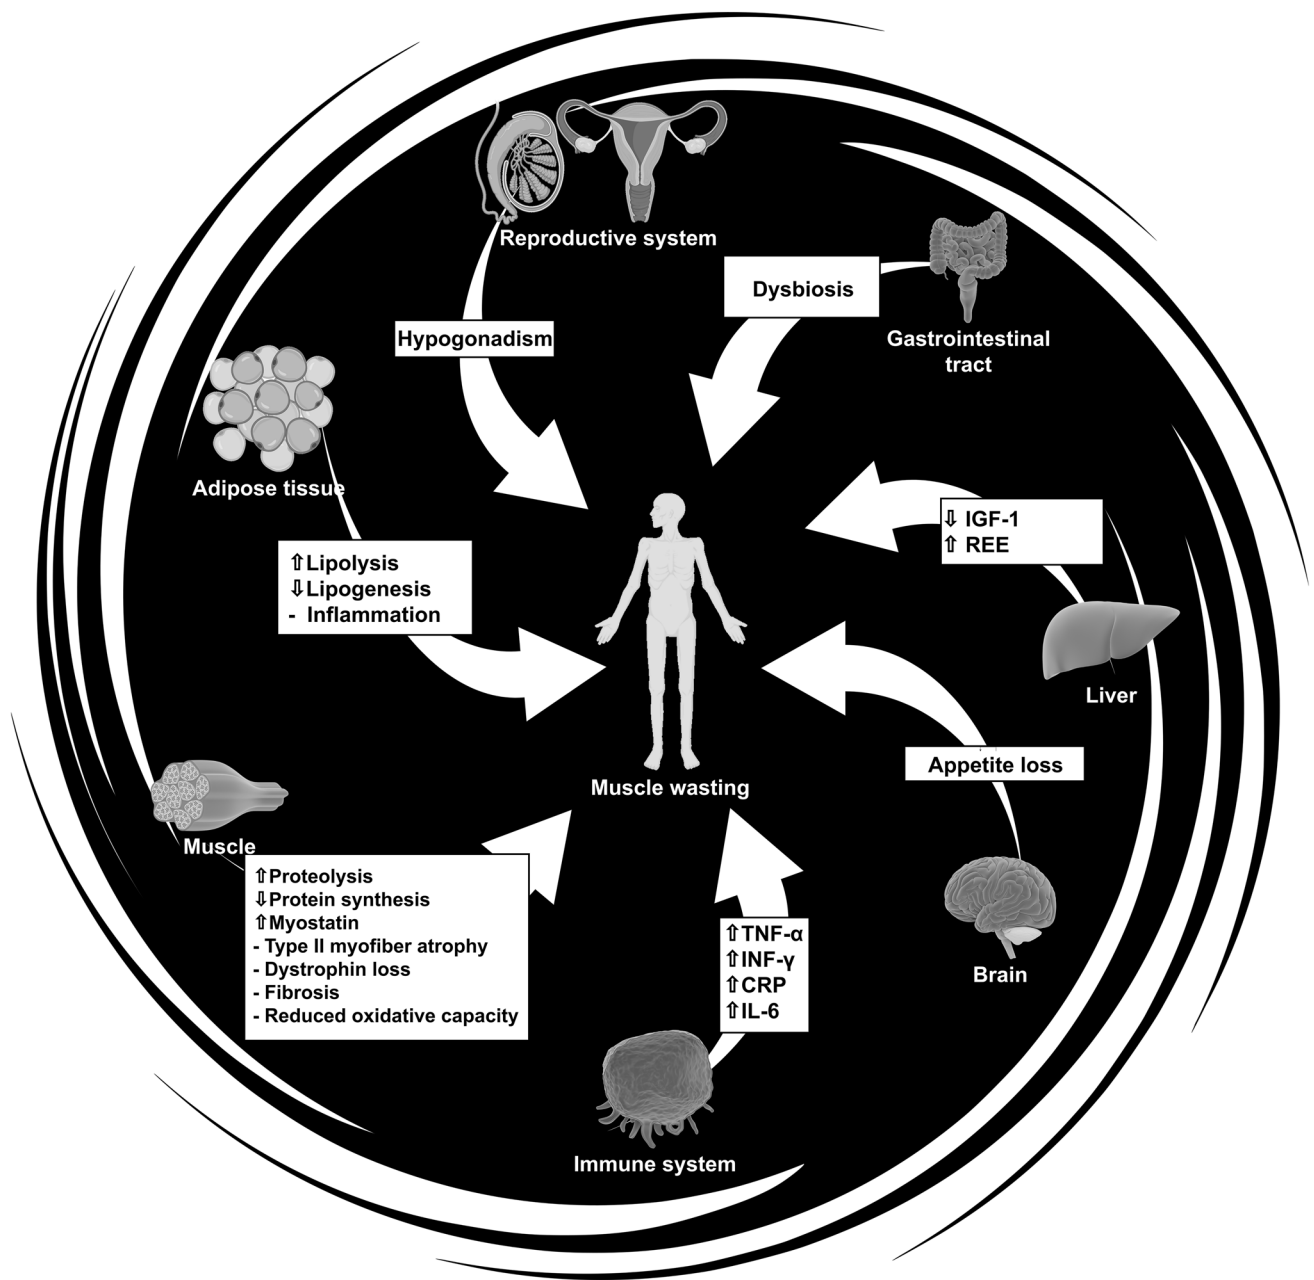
Reproductive system

Hypogonadism

Dysbiosis

Gastrointestinal tract

Adipose tissue

⇧Lipolysis
⇩Lipogenesis
- Inflammation

⇩ IGF-1
⇧ REE

Liver

Muscle wasting

Appetite loss

Muscle

⇧Proteolysis
⇩Protein synthesis
⇧Myostatin
- Type II myofiber atrophy
- Dystrophin loss
- Fibrosis
- Reduced oxidative capacity

⇧TNF-α
⇧INF-γ
⇧CRP
⇧IL-6

Brain

Immune system